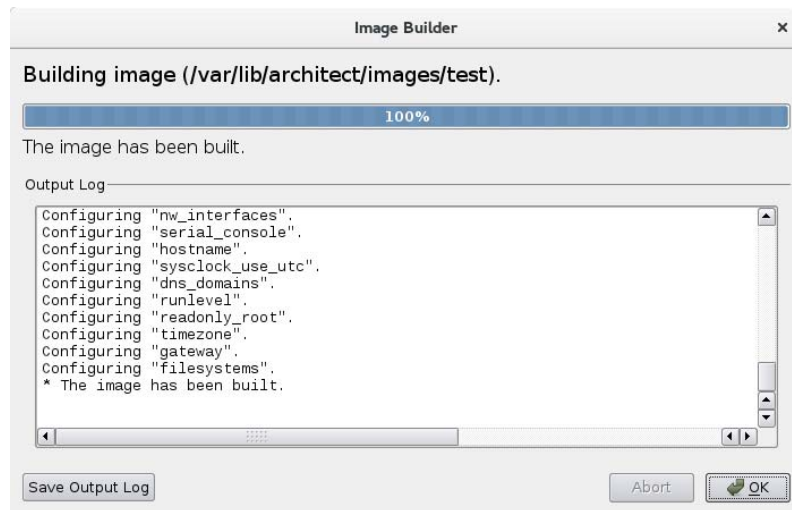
Image Builder

×

Building image (/var/lib/architect/images/test).

100%

The image has been built.

Output Log

Configuring "nw_interfaces".
Configuring "serial_console".
Configuring "hostname".
Configuring "sysclock_use_utc".
Configuring "dns_domains".
Configuring "runlevel".
Configuring "readonly_root".
Configuring "timezone".
Configuring "gateway".
Configuring "filesystems".
* The image has been built.

Save Output Log

Abort

OK